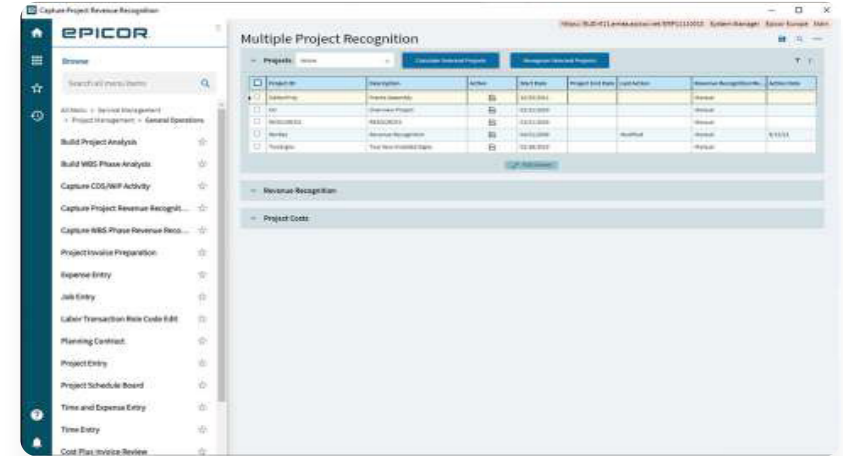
Capture Project Revenue Recognition

EPICOR

Browse

Search all menu items

All Menu > Service Management > Project Management > General Operations

Build Project Analysis

Build WBS Phase Analysis

Capture COS/WIP Activity

Capture Project Revenue Recognit...

Capture WBS Phase Revenue Reco...

Project Invoice Preparation

Expense Entry

Job Entry

Labor Transaction Rate Code Edit

Planning Contract

Project Entry

Project Schedule Board

Time and Expense Entry

Time Entry

Cost Plus Invoice Review

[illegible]

Multiple Project Recognition

Projects

Calculate Selected Projects

Recognize Selected Projects

| | Project ID | Description | Active | Start Date | Project End Date | Last Action | Revenue Recognition Me... | Action Date |
|---|---|---|---|---|---|---|---|---|
| | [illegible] | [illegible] | | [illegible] | | | Manual | |
| | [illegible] | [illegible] | | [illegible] | | | Manual | |
| | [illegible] | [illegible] | | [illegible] | | | Manual | |
| | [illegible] | Revenue Recognition | | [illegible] | | Modified | Manual | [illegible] |
| | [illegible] | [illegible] | | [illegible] | | | Manual | |

Revenue Recognition

Project Costs